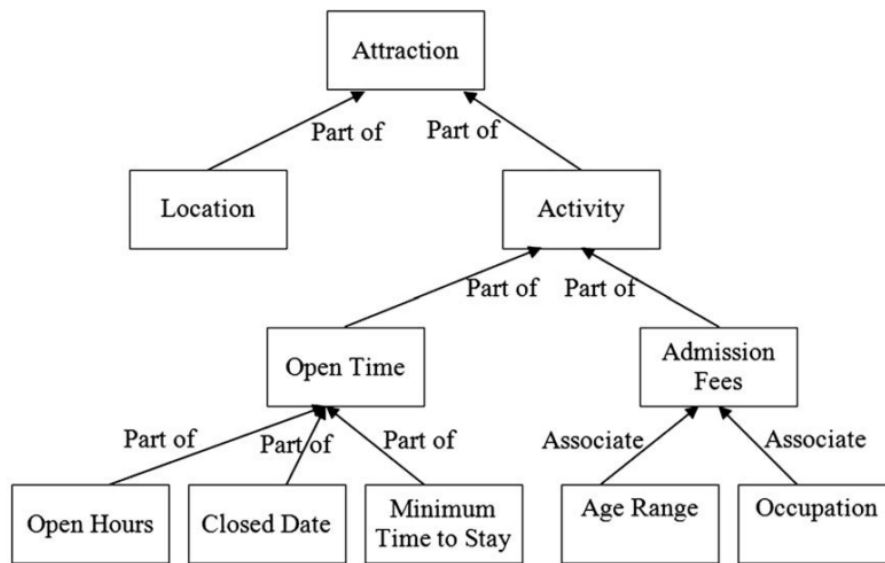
Attraction

Part of

Part of

Location

Activity

Part of

Part of

Open Time

Admission Fees

Part of

Part of

Part of

Associate

Associate

Open Hours

Closed Date

Minimum Time to Stay

Age Range

Occupation